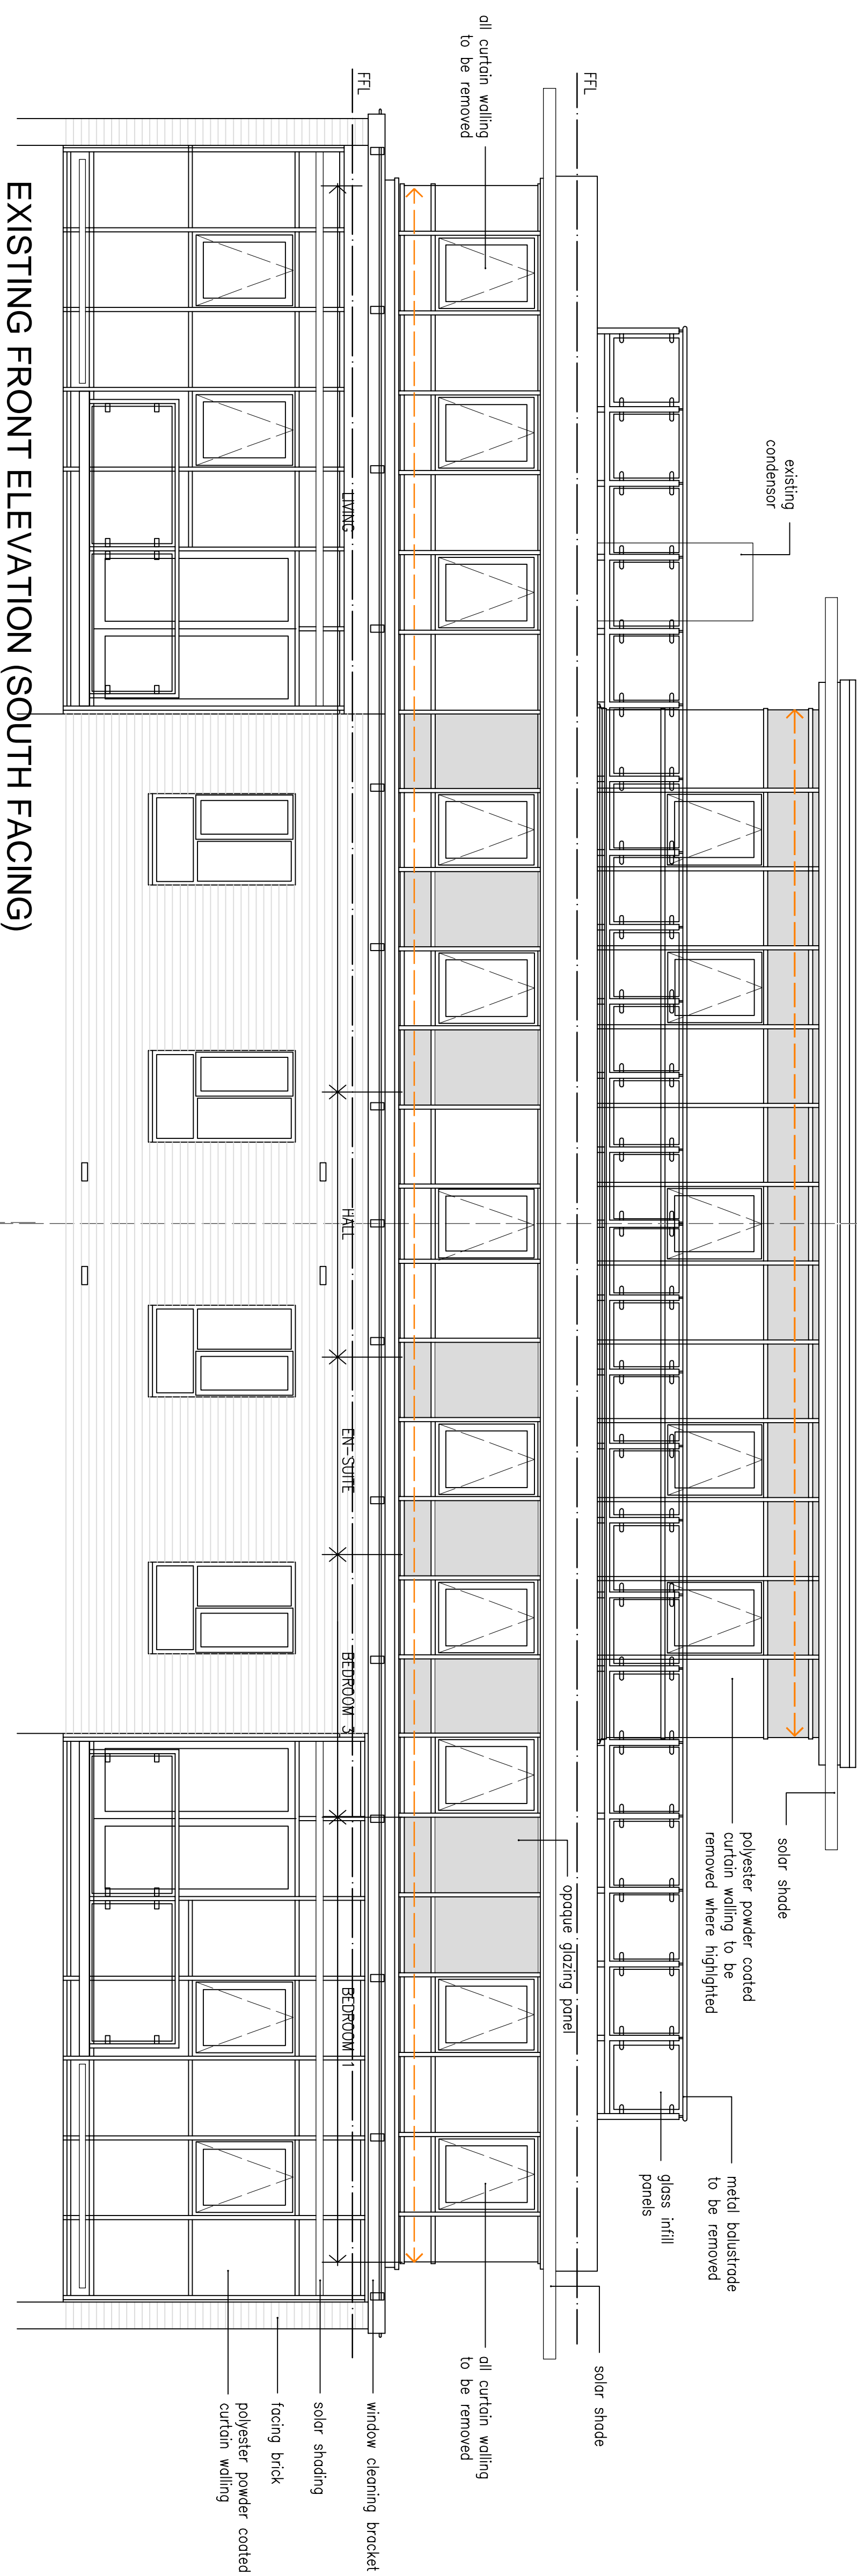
EXISTING FRONT ELEVATION (SOUTH FACING)

FFL

FFL

all curtain walling to be removed

existing condensor

LIVING

HALL

EN-SUITE

BEDROOM 3

BEDROOM 1

solar shade

polyester powder coated curtain walling to be removed where highlighted

opaque glazing panel

glass infill panels

metal balustrade to be removed

solar shade

all curtain walling to be removed

window cleaning bracket

solar shading

facing brick

polyester powder coated curtain walling